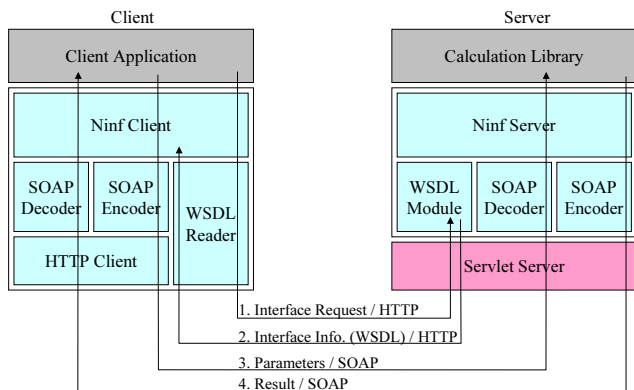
Client

Client Application

Ninf Client

SOAP Decoder

SOAP Encoder

WSDL Reader

HTTP Client

Server

Calculation Library

Ninf Server

WSDL Module

SOAP Decoder

SOAP Encoder

Servlet Server

1. Interface Request / HTTP

2. Interface Info. (WSDL) / HTTP

3. Parameters / SOAP

4. Result / SOAP